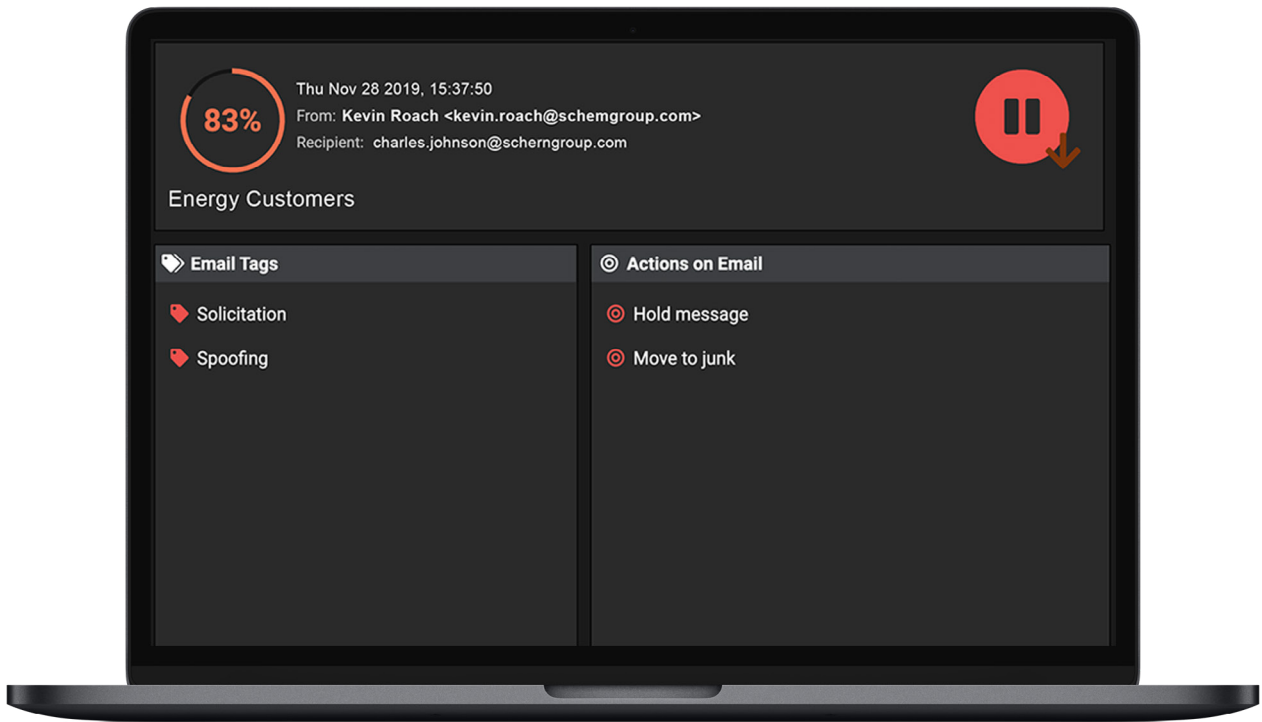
83%

Thu Nov 28 2019, 15:37:50

From: Kevin Roach <kevin.roach@schemgroup.com>

Recipient: charles.johnson@scherngroup.com

Energy Customers

Email Tags

Solicitation

Spoofing

Actions on Email

Hold message

Move to junk